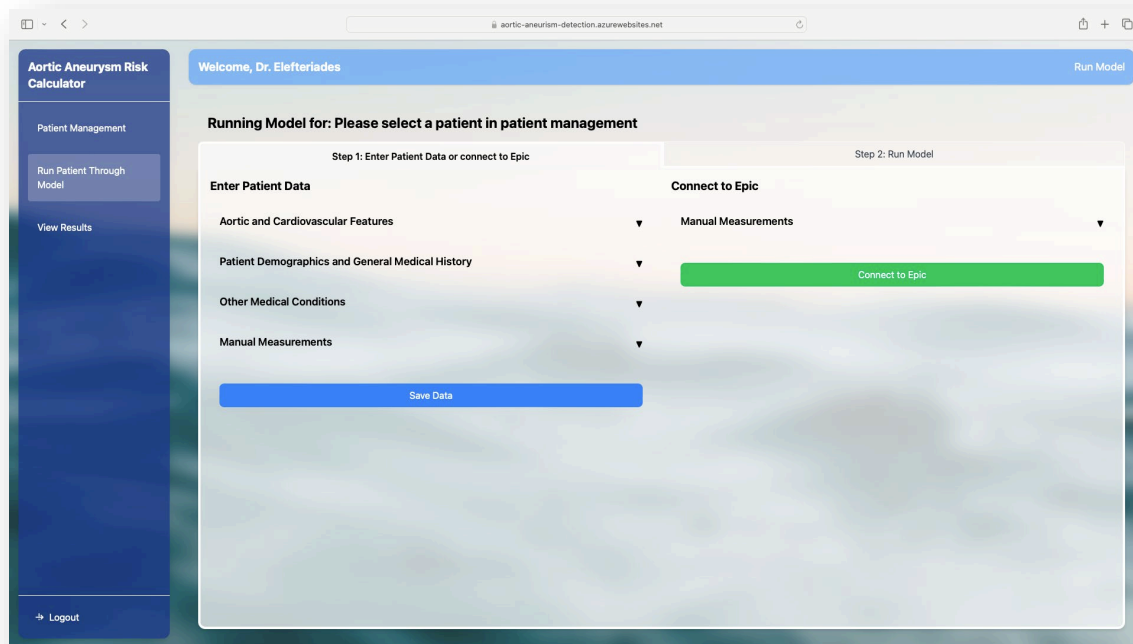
aortic-aneurism-detection.azurewebsites.net

Aortic Aneurysm Risk Calculator

Patient Management

Run Patient Through Model

View Results

Logout

Welcome, Dr. Elefteriades

Run Model

Running Model for: Please select a patient in patient management

Step 1: Enter Patient Data or connect to Epic

Step 2: Run Model

Enter Patient Data

Aortic and Cardiovascular Features ▼

Patient Demographics and General Medical History ▼

Other Medical Conditions ▼

Manual Measurements ▼

Save Data

Connect to Epic

Manual Measurements ▼

Connect to Epic